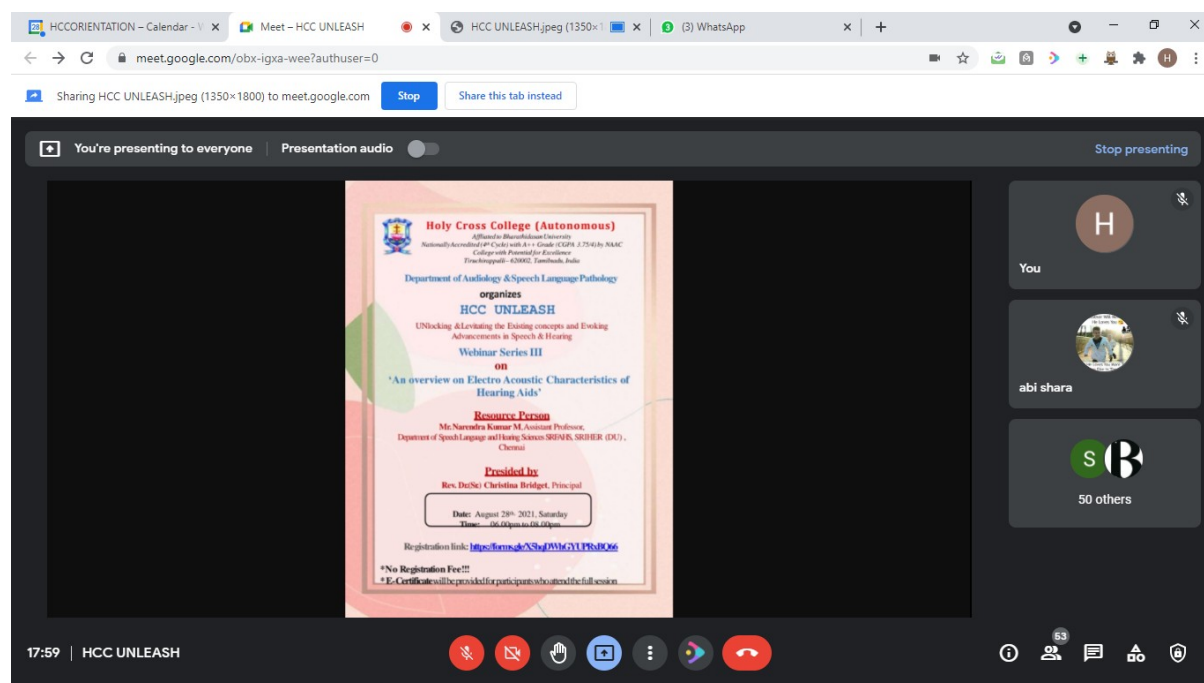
28 HCCORIENTATION – Calendar - V × Meet – HCC UNLEASH × HCC UNLEASH.jpeg (1350×1 × (3) WhatsApp × +

meet.google.com/obx-igxa-wee?authuser=0

Sharing HCC UNLEASH.jpeg (1350×1800) to meet.google.com Stop Share this tab instead

You're presenting to everyone | Presentation audio Stop presenting

Holy Cross College (Autonomous)
Affiliated to Bharathidasan University
Nationally Accredited (4th Cycle) with A++ Grade (CGPA 3.75/4) by NAAC
College with Potential for Excellence
Tiruchirappalli - 620002, Tamilnadu, India

Department of Audiology & Speech Language Pathology
organizes
HCC UNLEASH
UNlocking &Levitating the Existing concepts and Evoking Advancements in Speech & Hearing
Webinar Series III
on
'An overview on Electro Acoustic Characteristics of Hearing Aids'

Resource Person
Mr.Narendra Kumar M, Assistant Professor, Department of Speech Language and Hearing Sciences SRFAHS, SRIHER (DU), Chennai

Presided by
Rev. Dr.(Sr) Christina Bridget, Principal

Date: August 28th 2021, Saturday
Time: 06.00pm to 08.00pm

Registration link: https://forms.gle/X5bqDWhGYUPRxBQ66

*No Registration Fee!!!
* E-Certificate will be provided for participants who attend the full session

H
You

abi shara

S
50 others

17:59 | HCC UNLEASH

53